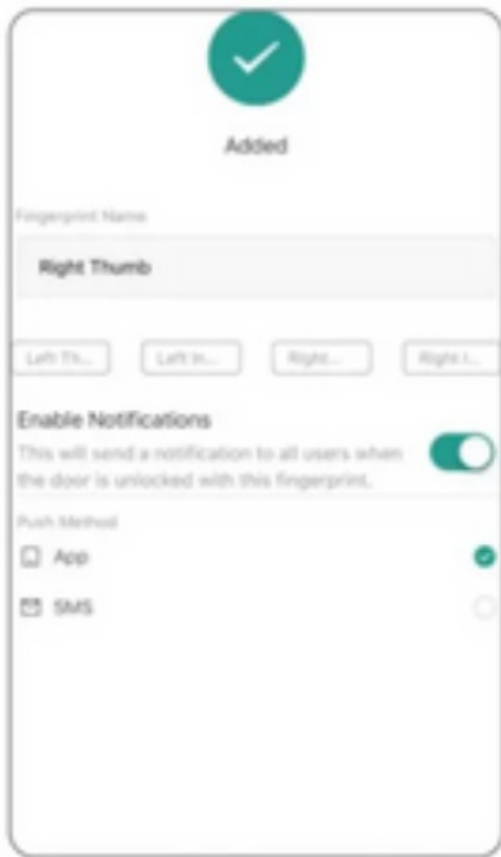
Added

Fingerprint Name

Right Thumb

Left Th... Left In... Right... Right I...

Enable Notifications

This will send a notification to all users when the door is unlocked with this fingerprint.

Push Method

App

SMS